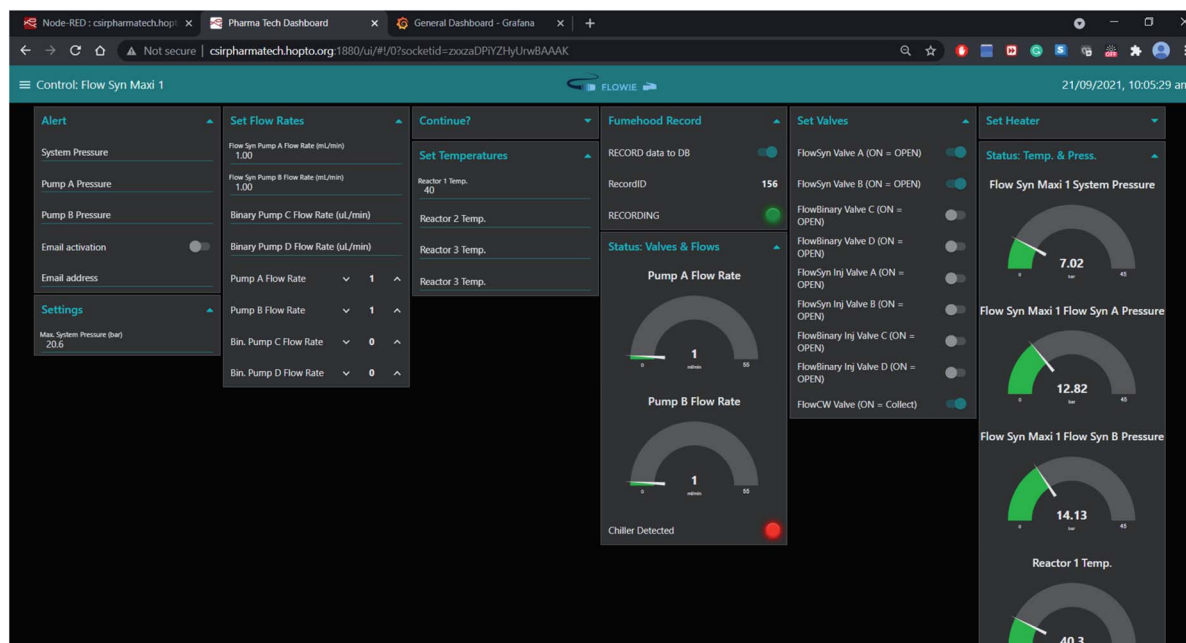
Node-RED : csirpharmatech.hopt ×
Pharma Tech Dashboard ×
General Dashboard - Grafana ×
+

Not secure | csirpharmatech.hopto.org:1880/ui/#!/0?socketid=zxxzaDPiYZHyUrwBAAAK

≡ Control: Flow Syn Maxi 1
FLOWIE
21/09/2021, 10:05:29 am

Alert
System Pressure
Pump A Pressure
Pump B Pressure
Email activation
Email address

Settings
Max. System Pressure (bar)
20.6

Set Flow Rates
Flow Syn Pump A Flow Rate (mL/min)
1.00
Flow Syn Pump B Flow Rate (mL/min)
1.00
Binary Pump C Flow Rate (uL/min)
Binary Pump D Flow Rate (uL/min)
Pump A Flow Rate 1
Pump B Flow Rate 1
Bin. Pump C Flow Rate 0
Bin. Pump D Flow Rate 0

Continue?

Set Temperatures
Reactor 1 Temp.
40
Reactor 2 Temp.
Reactor 3 Temp.
Reactor 3 Temp.

Fumehood Record
RECORD data to DB
RecordID 156
RECORDING

Status: Valves & Flows
Pump A Flow Rate
0 1 mL/min 55
Pump B Flow Rate
0 1 mL/min 55
Chiller Detected

Set Valves
FlowSyn Valve A (ON = OPEN)
FlowSyn Valve B (ON = OPEN)
FlowBinary Valve C (ON = OPEN)
FlowBinary Valve D (ON = OPEN)
FlowSyn Inj Valve A (ON = OPEN)
FlowSyn Inj Valve B (ON = OPEN)
FlowBinary Inj Valve C (ON = OPEN)
FlowBinary Inj Valve D (ON = OPEN)
FlowCW Valve (ON = Collect)

Set Heater

Status: Temp. & Press.
Flow Syn Maxi 1 System Pressure
0 7.02 bar 45
Flow Syn Maxi 1 Flow Syn A Pressure
0 12.82 bar 45
Flow Syn Maxi 1 Flow Syn B Pressure
0 14.13 bar 45
Reactor 1 Temp.
40.3